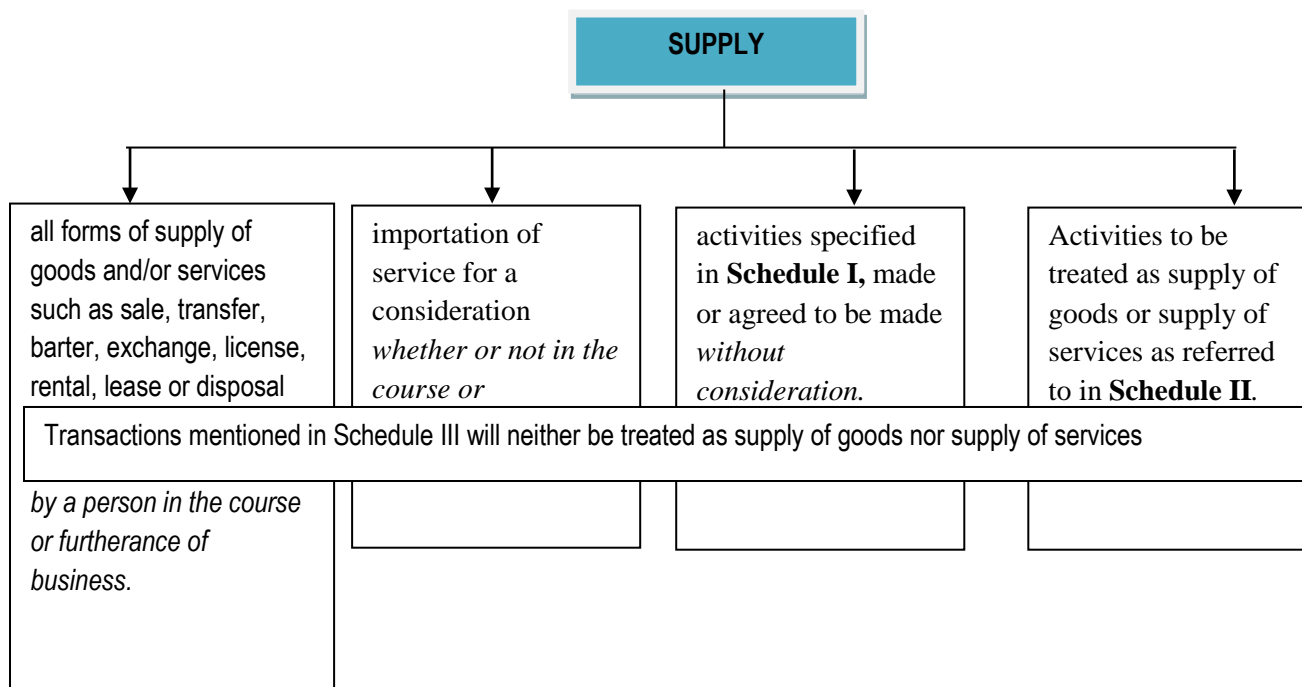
SUPPLY

all forms of supply of goods and/or services such as sale, transfer, barter, exchange, license, rental, lease or disposal

importation of service for a consideration *whether or not in the course or*

activities specified in **Schedule I,** made or agreed to be made *without consideration.*

Activities to be treated as supply of goods or supply of services as referred to in **Schedule II**.

Transactions mentioned in Schedule III will neither be treated as supply of goods nor supply of services

*by a person in the course or furtherance of business.*